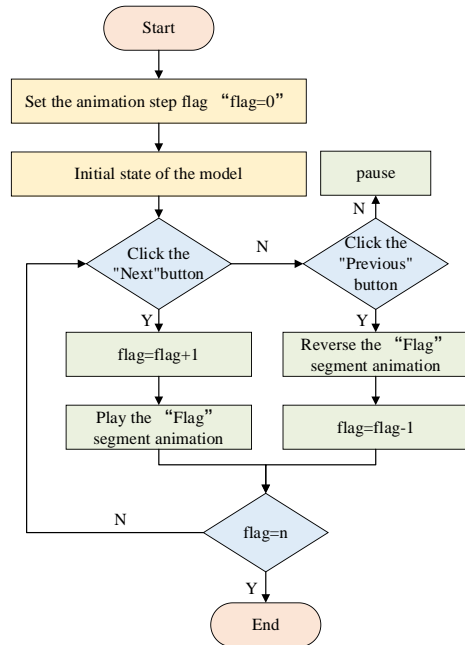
Start

Set the animation step flag “flag=0”

Initial state of the model

pause

N

Click the "Next"button

N

Click the "Previous" button

Y

Y

flag=flag+1

Reverse the “Flag” segment animation

Play the “Flag” segment animation

flag=flag-1

N

flag=n

Y

End